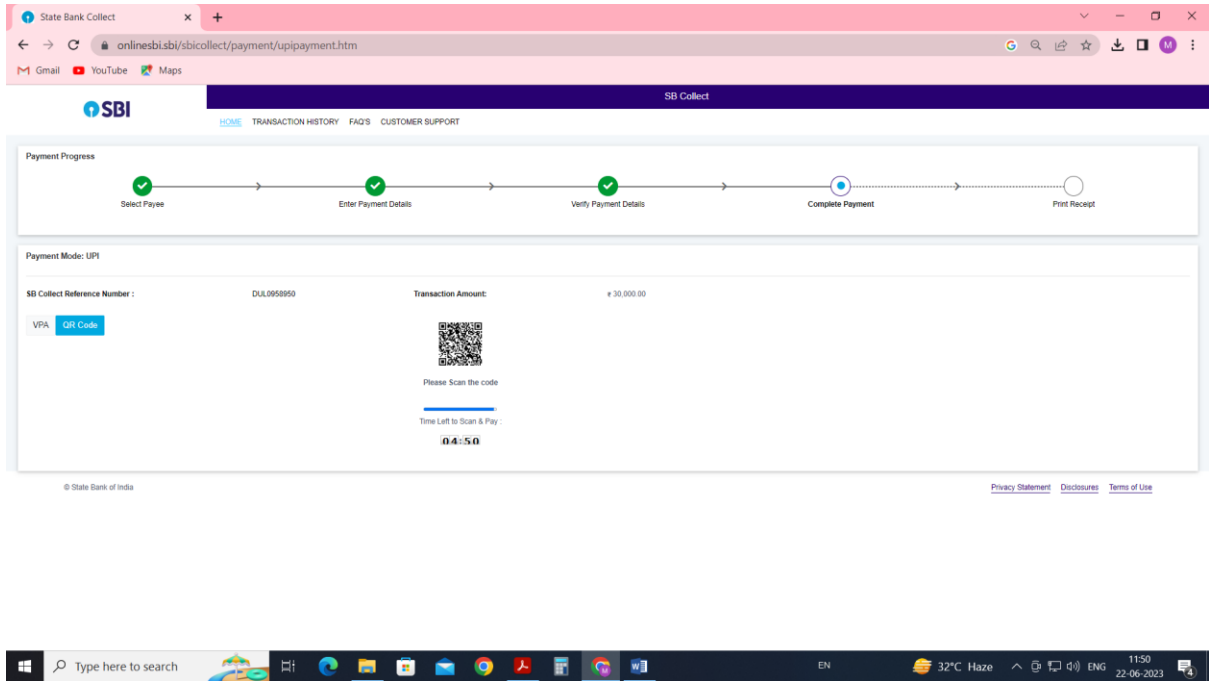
State Bank Collect ×

onlinesbi.sbi/sbicollect/payment/upipayment.htm

Gmail YouTube Maps

SBI

SB Collect

HOME TRANSACTION HISTORY FAQ'S CUSTOMER SUPPORT

Payment Progress

Select Payee

Enter Payment Details

Verify Payment Details

Complete Payment

Print Receipt

Payment Mode: UPI

SB Collect Reference Number : DUL0958950

Transaction Amount: ₹ 30,000.00

VPA QR Code

Please Scan the code

Time Left to Scan & Pay :

04:50

© State Bank of India

Privacy Statement Disclosures Terms of Use

Type here to search

EN

32°C Haze

ENG

11:50
22-06-2023

4